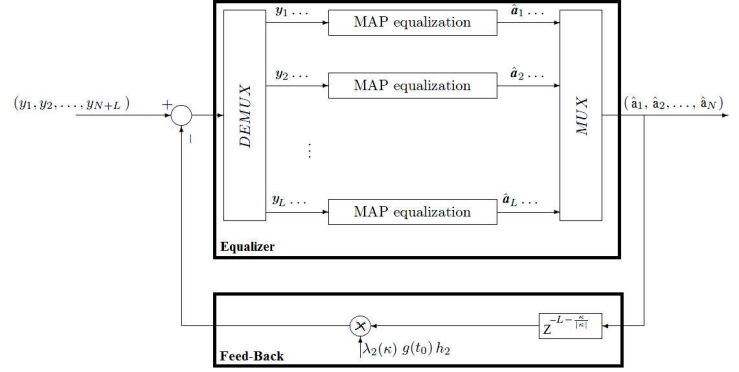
$(y_1, y_2, \ldots, y_{N+L})$

+

-

$DEMUX$

$y_1 \ldots$

MAP equalization

$\hat{a}_1 \ldots$

$y_2 \ldots$

MAP equalization

$\hat{a}_2 \ldots$

$\vdots$

$y_L \ldots$

MAP equalization

$\hat{a}_L \ldots$

$MUX$

$(\hat{a}_1, \hat{a}_2, \ldots, \hat{a}_N)$

Equalizer

$Z^{-L-\frac{\kappa}{|\kappa|}}$

$\times$

$\lambda_2(\kappa)\ g(t_0)\ h_2$

Feed-Back